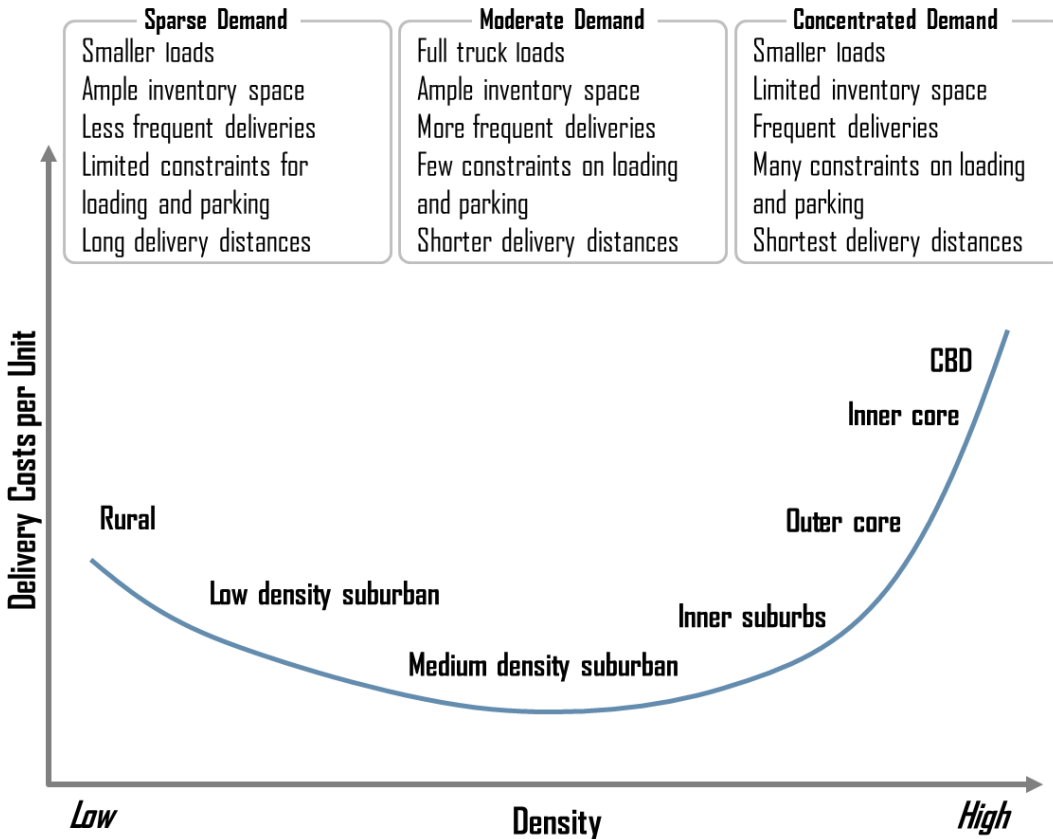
Sparse Demand
Smaller loads
Ample inventory space
Less frequent deliveries
Limited constraints for loading and parking
Long delivery distances

Moderate Demand
Full truck loads
Ample inventory space
More frequent deliveries
Few constraints on loading and parking
Shorter delivery distances

Concentrated Demand
Smaller loads
Limited inventory space
Frequent deliveries
Many constraints on loading and parking
Shortest delivery distances

Delivery Costs per Unit

CBD
Inner core
Rural
Outer core
Low density suburban
Inner suburbs
Medium density suburban

Low
Density
High